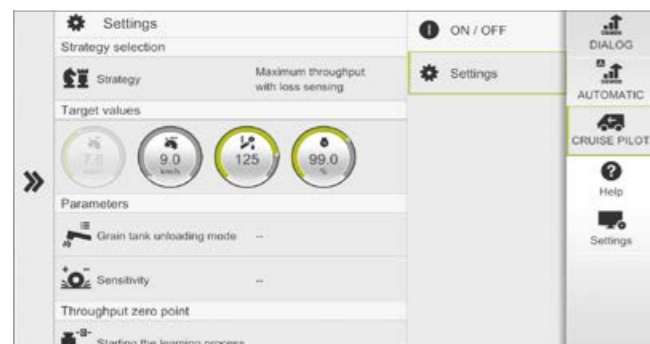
Settings

Strategy selection

Strategy

Maximum throughput with loss sensing

Target values

7.8

9.0
km/h

125

99.0
%

»

Parameters

Grain tank unloading mode --

Sensitivity --

Throughput zero point

Starting the learning process

ON / OFF

Settings

DIALOG

AUTOMATIC

CRUISE PILOT

Help

Settings